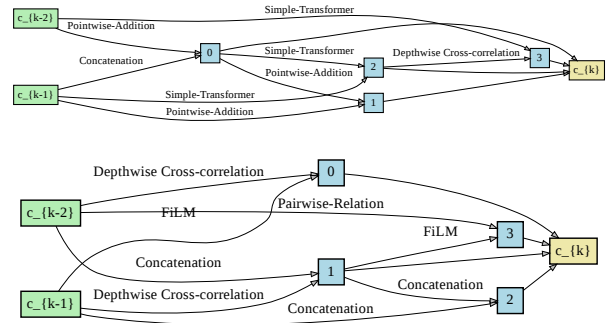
c_{k-2}
Simple-Transformer
Pointwise-Addition
Concatenation
0
Simple-Transformer
Depthwise Cross-correlation
3
c_{k}
2
Pointwise-Addition
c_{k-1}
Simple-Transformer
1
Pointwise-Addition

Depthwise Cross-correlation
0
c_{k-2}
FiLM
Pairwise-Relation
FiLM
3
c_{k}
Concatenation
1
Concatenation
c_{k-1}
Depthwise Cross-correlation
2
Concatenation